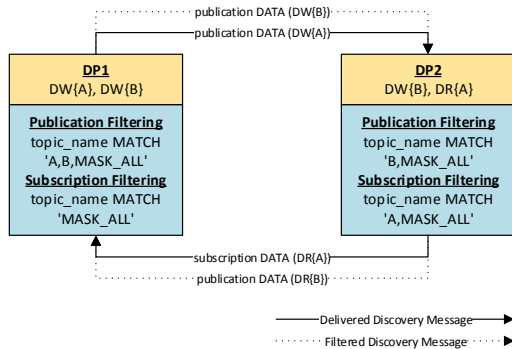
publication DATA (DW{B})

publication DATA (DW{A})

DP1
DW{A}, DW{B}

Publication Filtering
topic_name MATCH
'A,B,MASK_ALL'
Subscription Filtering
topic_name MATCH
'MASK_ALL'

DP2
DW{B}, DR{A}

Publication Filtering
topic_name MATCH
'B,MASK_ALL'
Subscription Filtering
topic_name MATCH
'A,MASK_ALL'

subscription DATA (DR{A})

publication DATA (DR{B})

Delivered Discovery Message

Filtered Discovery Message